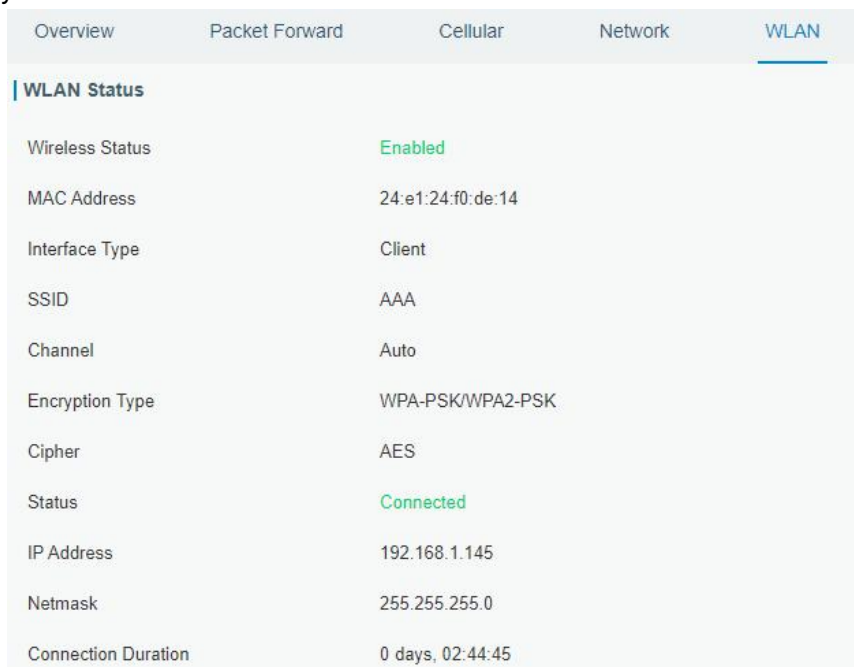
Overview Packet Forward Cellular Network WLAN

WLAN Status

| | |
|---|---|
| Wireless Status | Enabled |
| MAC Address | 24:e1:24:f0:de:14 |
| Interface Type | Client |
| SSID | AAA |
| Channel | Auto |
| Encryption Type | WPA-PSK/WPA2-PSK |
| Cipher | AES |
| Status | Connected |
| IP Address | 192.168.1.145 |
| Netmask | 255.255.255.0 |
| Connection Duration | 0 days, 02:44:45 |